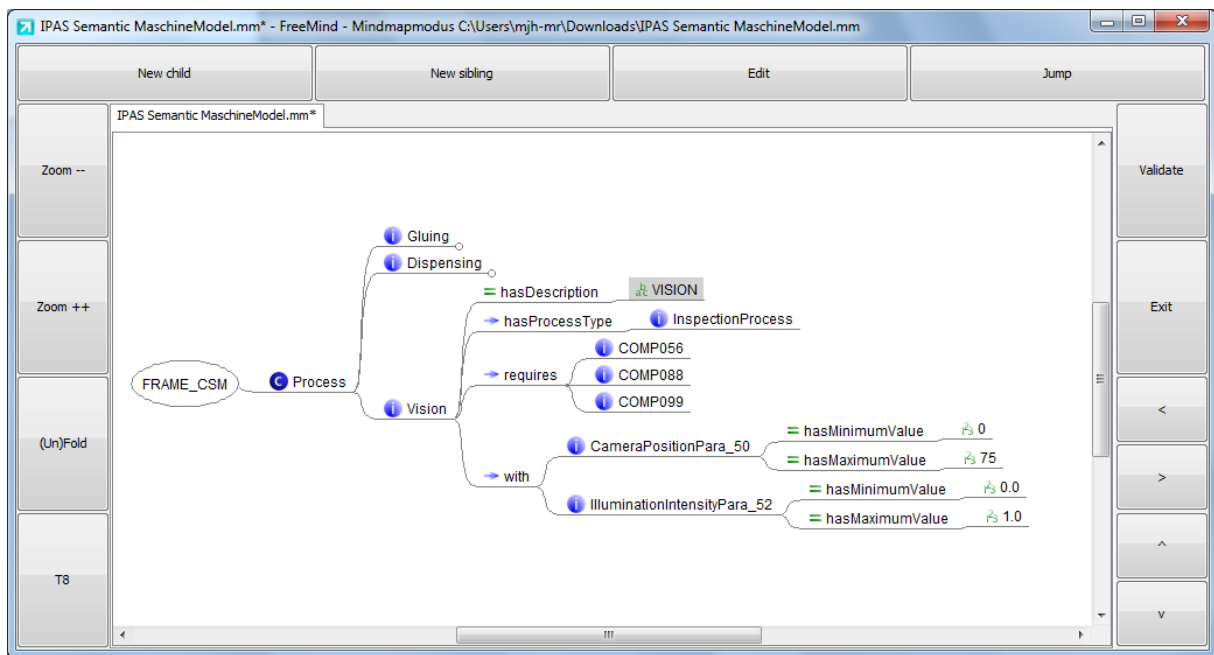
IPAS Semantic MaschineModel.mm* - FreeMind - Mindmapmodus C:\Users\mjh-mr\Downloads\IPAS Semantic MaschineModel.mm

New child

New sibling

Edit

Jump

IPAS Semantic MaschineModel.mm*

Zoom --

Zoom ++

(Un)Fold

T8

Validate

Exit

<

>

^

v

FRAME_CSM

Process

Gluing

Dispensing

Vision

hasDescription

VISION

hasProcessType

InspectionProcess

requires

COMP056

COMP088

COMP099

with

CameraPositionPara_50

hasMinimumValue

0

hasMaximumValue

75

IlluminationIntensityPara_52

hasMinimumValue

0.0

hasMaximumValue

1.0